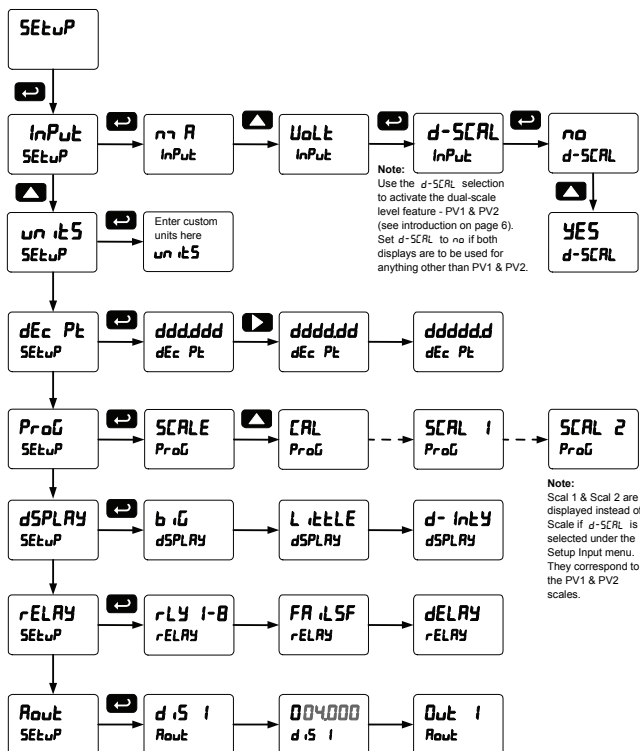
SEtuP

InPut
SEtuP

m A
InPut

VoLt
InPut

d-SCAL
InPut

no
d-SCAL

YES
d-SCAL

Note:
Use the d-SCAL selection to activate the dual-scale level feature - PV1 & PV2 (see introduction on page 6). Set d-SCAL to no if both displays are to be used for anything other than PV1 & PV2.

unitS
SEtuP

Enter custom units here
unitS

dEc Pt
SEtuP

ddd.ddd
dEc Pt

dddd.dd
dEc Pt

ddddd.d
dEc Pt

ProG
SEtuP

SCALE
ProG

CAL
ProG

SCAL 1
ProG

SCAL 2
ProG

Note:
Scal 1 & Scal 2 are displayed instead of Scale if d-SCAL is selected under the Setup Input menu. They correspond to the PV1 & PV2 scales.

dSPLAY
SEtuP

biG
dSPLAY

LittLE
dSPLAY

d-Inty
dSPLAY

rELAY
SEtuP

rLY 1-8
rELAY

FAiLSF
rELAY

dELAY
rELAY

Aout
SEtuP

diS 1
Aout

004.000
diS 1

Out 1
Aout